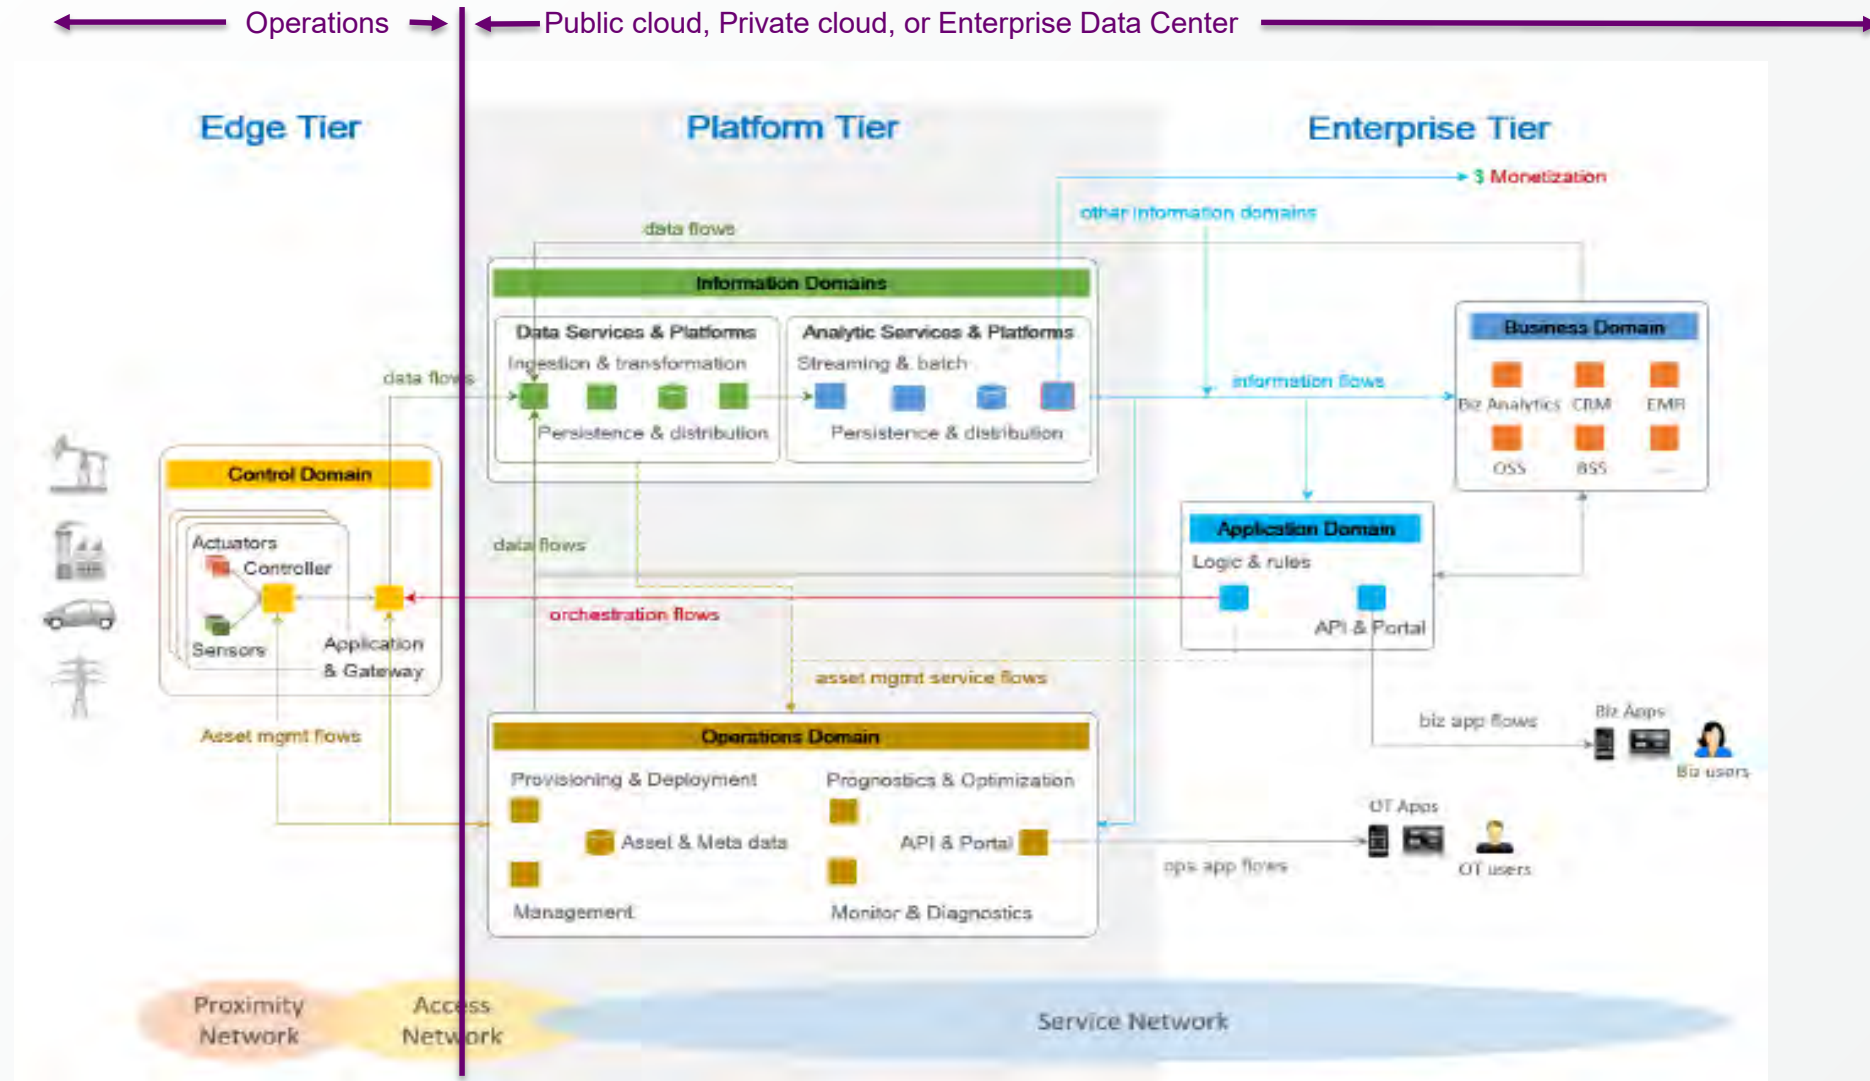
Operations

Public cloud, Private cloud, or Enterprise Data Center

Edge Tier

Platform Tier

Enterprise Tier

$ Monetization

other information domains

data flows

Information Domains

Data Services & Platforms

Ingestion & transformation

Persistence & distribution

Analytic Services & Platforms

Streaming & batch

Persistence & distribution

data flows

information flows

Business Domain

Biz Analytics

CRM

EMR

OSS

BSS

...

Control Domain

Actuators

Controller

Sensors

Application & Gateway

data flows

Application Domain

Logic & rules

API & Portal

orchestration flows

asset mgmt service flows

biz app flows

Biz Apps

Biz users

Asset mgmt flows

Operations Domain

Provisioning & Deployment

Asset & Meta data

Management

Prognostics & Optimization

API & Portal

Monitor & Diagnostics

OT Apps

OT users

ops app flows

Proximity Network

Access Network

Service Network